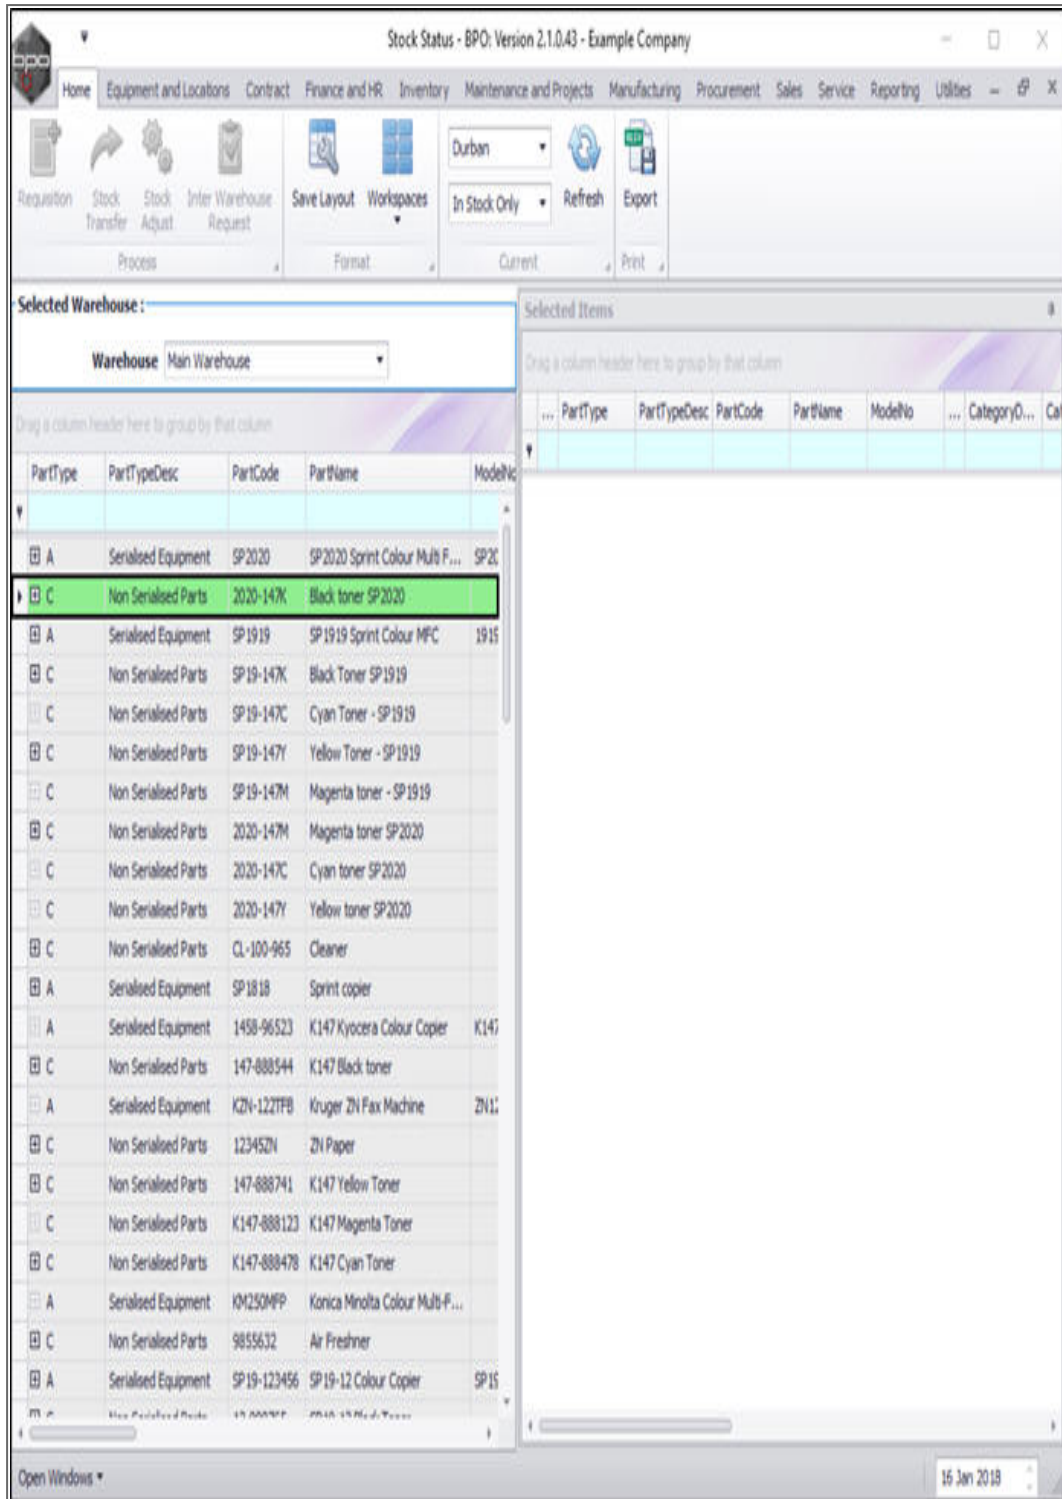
Stock Status - BPO: Version 2.1.0.43 - Example Company

Home Equipment and Locations Contract Finance and HR Inventory Maintenance and Projects Manufacturing Procurement Sales Service Reporting Utilities

Requisition Stock Transfer Stock Adjust Inter Warehouse Request
Process

Save Layout Workspaces
Format

Durban
In Stock Only
Refresh
Current

Export
Print

Selected Warehouse :

Warehouse Main Warehouse

Drag a column header here to group by that column

| PartType | PartTypeDesc | PartCode | PartName | ModelNo |
|---|---|---|---|---|
| A | Serialised Equipment | SP2020 | SP2020 Sprint Colour Multi F... | SP2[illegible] |
| C | Non Serialised Parts | 2020-147K | Black toner SP2020 | |
| A | Serialised Equipment | SP1919 | SP1919 Sprint Colour MFC | 1919 |
| C | Non Serialised Parts | SP19-147K | Black Toner SP1919 | |
| C | Non Serialised Parts | SP19-147C | Cyan Toner - SP1919 | |
| C | Non Serialised Parts | SP19-147Y | Yellow Toner - SP1919 | |
| C | Non Serialised Parts | SP19-147M | Magenta toner - SP1919 | |
| C | Non Serialised Parts | 2020-147M | Magenta toner SP2020 | |
| C | Non Serialised Parts | 2020-147C | Cyan toner SP2020 | |
| C | Non Serialised Parts | 2020-147Y | Yellow toner SP2020 | |
| C | Non Serialised Parts | CL-100-965 | Cleaner | |
| A | Serialised Equipment | SP1818 | Sprint copier | |
| A | Serialised Equipment | 1458-96523 | K147 Kyocera Colour Copier | K147 |
| C | Non Serialised Parts | 147-888544 | K147 Black toner | |
| A | Serialised Equipment | KZN-1227FB | Kruger ZN Fax Machine | ZN1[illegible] |
| C | Non Serialised Parts | 12345ZN | ZN Paper | |
| C | Non Serialised Parts | 147-888741 | K147 Yellow Toner | |
| C | Non Serialised Parts | K147-888123 | K147 Magenta Toner | |
| C | Non Serialised Parts | K147-888478 | K147 Cyan Toner | |
| A | Serialised Equipment | KM250MFP | Konica Minolta Colour Multi-F... | |
| C | Non Serialised Parts | 9855632 | Air Freshner | |
| A | Serialised Equipment | SP19-123456 | SP19-12 Colour Copier | SP1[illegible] |

Selected Items

Drag a column header here to group by that column

| ... | PartType | PartTypeDesc | PartCode | PartName | ModelNo | ... | CategoryD... | Ca |
|---|---|---|---|---|---|---|---|---|

Open Windows

16 Jan 2018